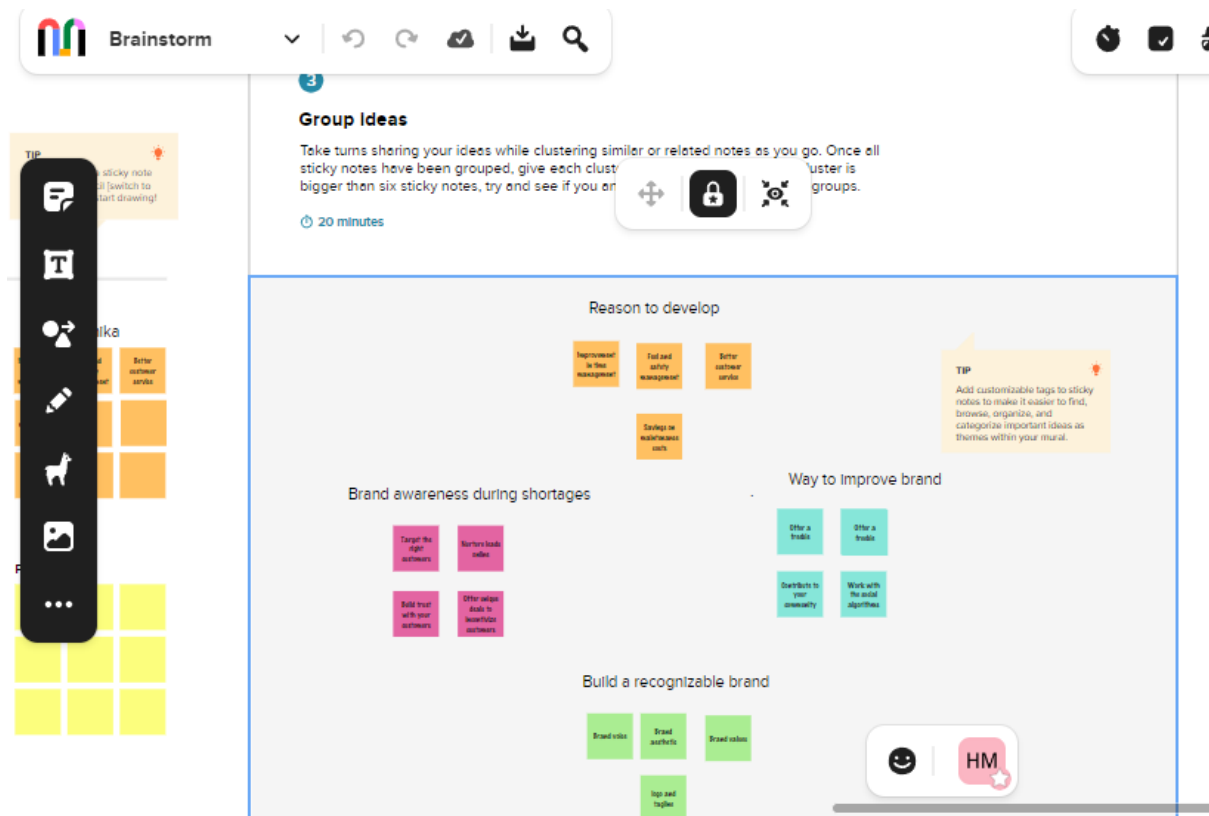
Brainstorm

3

Group Ideas

Take turns sharing your ideas while clustering similar or related notes as you go. Once all sticky notes have been grouped, give each clust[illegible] luster is bigger than six sticky notes, try and see if you a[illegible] groups.

20 minutes

TIP
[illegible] sticky note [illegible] (switch to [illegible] start drawing!

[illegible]lka

Better customer service

Reason to develop

Improvement in time management

Fuel and safety management

Better customer service

Savings on maintenance costs

TIP
Add customizable tags to sticky notes to make it easier to find, browse, organize, and categorize important ideas as themes within your mural.

Brand awareness during shortages

Target the right customers

Nurture leads online

Build trust with your customers

Offer unique deals to incentivize customers

Way to improve brand

Offer a freebie

Offer a freebie

Contribute to your community

Work with the social algorithms

Build a recognizable brand

Brand voice

Brand aesthetic

Brand values

logo and tagline

HM